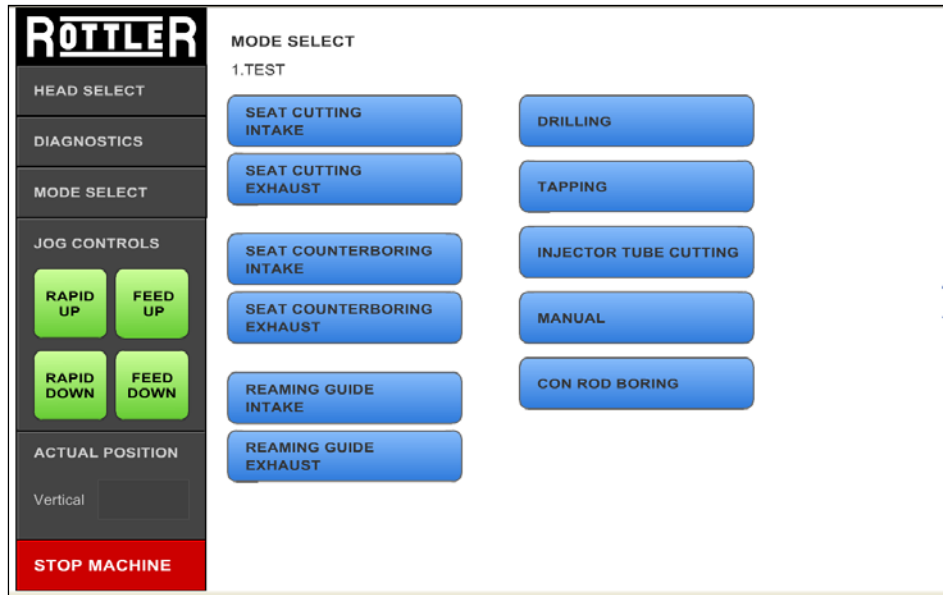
ROTTLER

HEAD SELECT

DIAGNOSTICS

MODE SELECT

JOG CONTROLS

RAPID UP

FEED UP

RAPID DOWN

FEED DOWN

ACTUAL POSITION

Vertical

STOP MACHINE

MODE SELECT

1.TEST

SEAT CUTTING INTAKE

SEAT CUTTING EXHAUST

SEAT COUNTERBORING INTAKE

SEAT COUNTERBORING EXHAUST

REAMING GUIDE INTAKE

REAMING GUIDE EXHAUST

DRILLING

TAPPING

INJECTOR TUBE CUTTING

MANUAL

CON ROD BORING